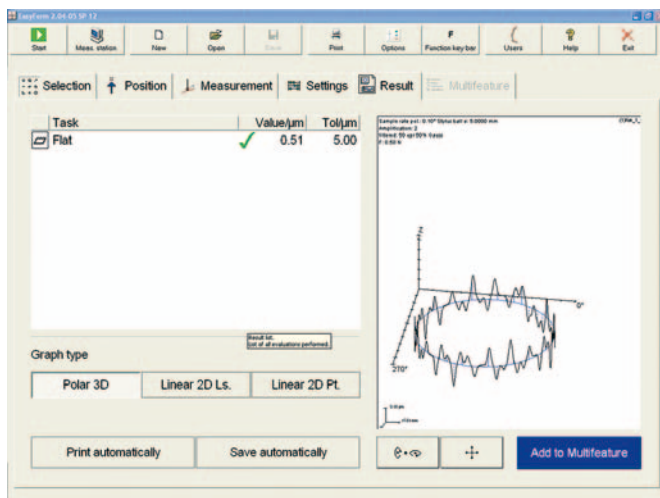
EasyForm 2.04.05 SP 12

Start
Meas. station
New
Open
Save
Print
Options
Function key bar
Users
Help
Exit

Selection
Position
Measurement
Settings
Result
Multifeature

| Task | | Value/µm | Tol/µm |
|---|---|---|---|
| Flat | ✓ | 0.51 | 5.00 |

Result list
List of all evaluations performed.

Graph type

Polar 3D
Linear 2D Ls.
Linear 2D Pt.

Print automatically
Save automatically

Sample rate p.r.: 0.10° Stylus ball ⌀: 5.0000 mm
Amplification: 2
Filtered: 50 upr 50% Gauss
F: 0.50 N

0°
270°

Add to Multifeature